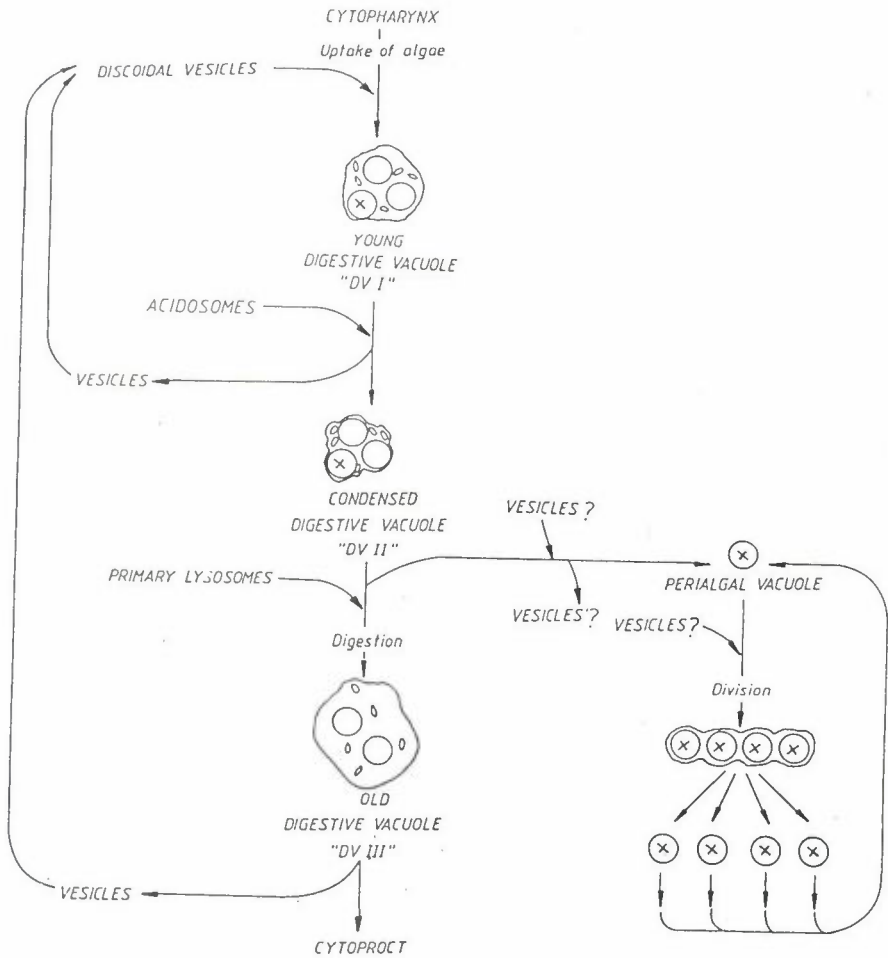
CYTOPHARYNX

Uptake of algae

DISCOIDAL VESICLES

YOUNG DIGESTIVE VACUOLE "DV I"

ACIDOSOMES

VESICLES

CONDENSED DIGESTIVE VACUOLE "DV II"

VESICLES ?

PRIMARY LYSOSOMES

PERIALGAL VACUOLE

VESICLES ?

VESICLES ?

Digestion

Division

OLD DIGESTIVE VACUOLE "DV III"

VESICLES

CYTOPROCT